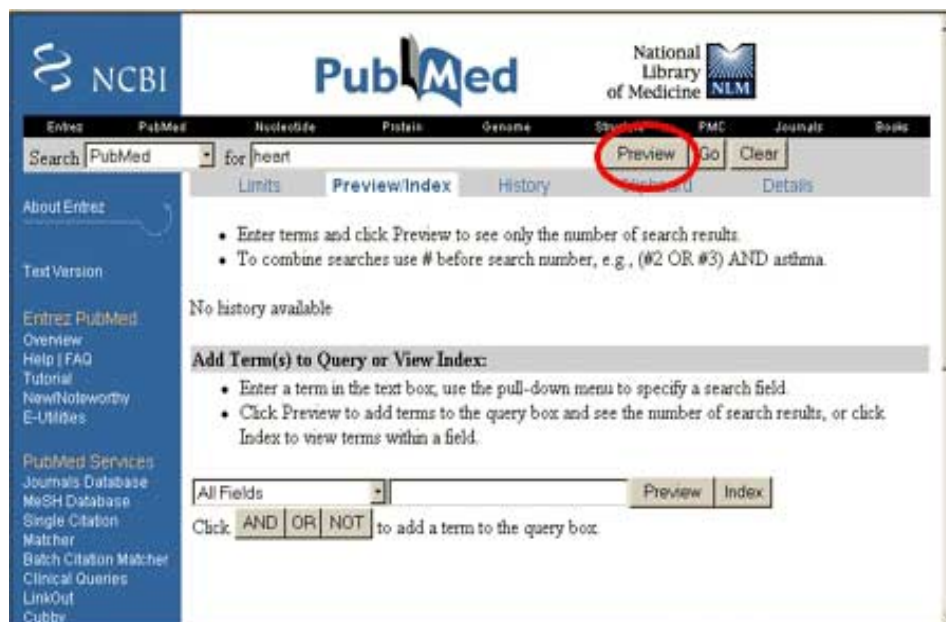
NCBI

PubMed

National Library of Medicine NLM

Entrez PubMed Nucleotide Protein Genome Structure PMC Journals Books

Search PubMed for heart Preview Go Clear

Limits Preview/Index History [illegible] Details

About Entrez

Text Version

Entrez PubMed
Overview
Help | FAQ
Tutorial
New/Noteworthy
E-Utilities

PubMed Services
Journals Database
MeSH Database
Single Citation Matcher
Batch Citation Matcher
Clinical Queries
LinkOut
Cubby

• Enter terms and click Preview to see only the number of search results.
• To combine searches use # before search number, e.g., (#2 OR #3) AND asthma.

No history available

Add Term(s) to Query or View Index:
• Enter a term in the text box, use the pull-down menu to specify a search field.
• Click Preview to add terms to the query box and see the number of search results, or click Index to view terms within a field.

All Fields Preview Index

Click AND OR NOT to add a term to the query box.